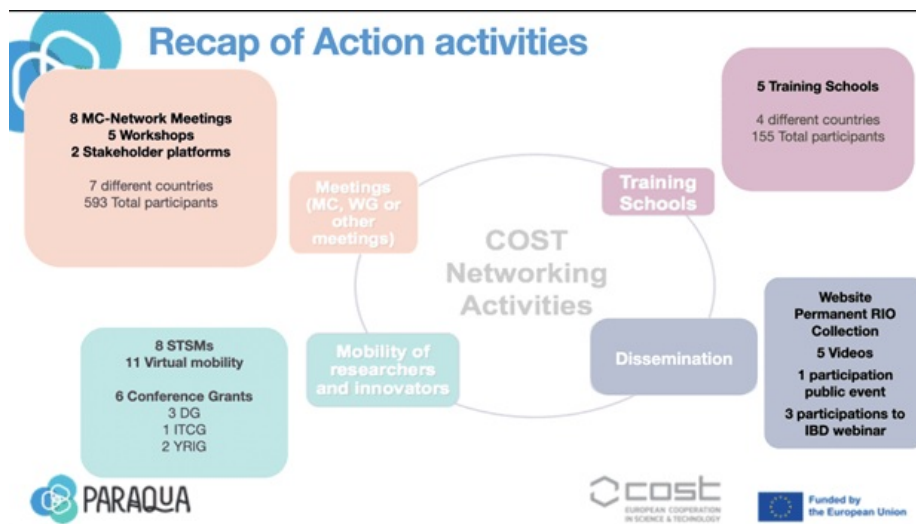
Recap of Action activities

8 MC-Network Meetings
5 Workshops
2 Stakeholder platforms

7 different countries
593 Total participants

5 Training Schools

4 different countries
155 Total participants

Meetings (MC, WG or other meetings)

Training Schools

COST Networking Activities

Website
Permanent RIO Collection
5 Videos
1 participation public event
3 participations to IBD webinar

Dissemination

8 STSMs
11 Virtual mobility

6 Conference Grants
3 DG
1 ITCG
2 YRIG

Mobility of researchers and innovators

PARAQUA

cost
EUROPEAN COOPERATION IN SCIENCE & TECHNOLOGY

Funded by the European Union